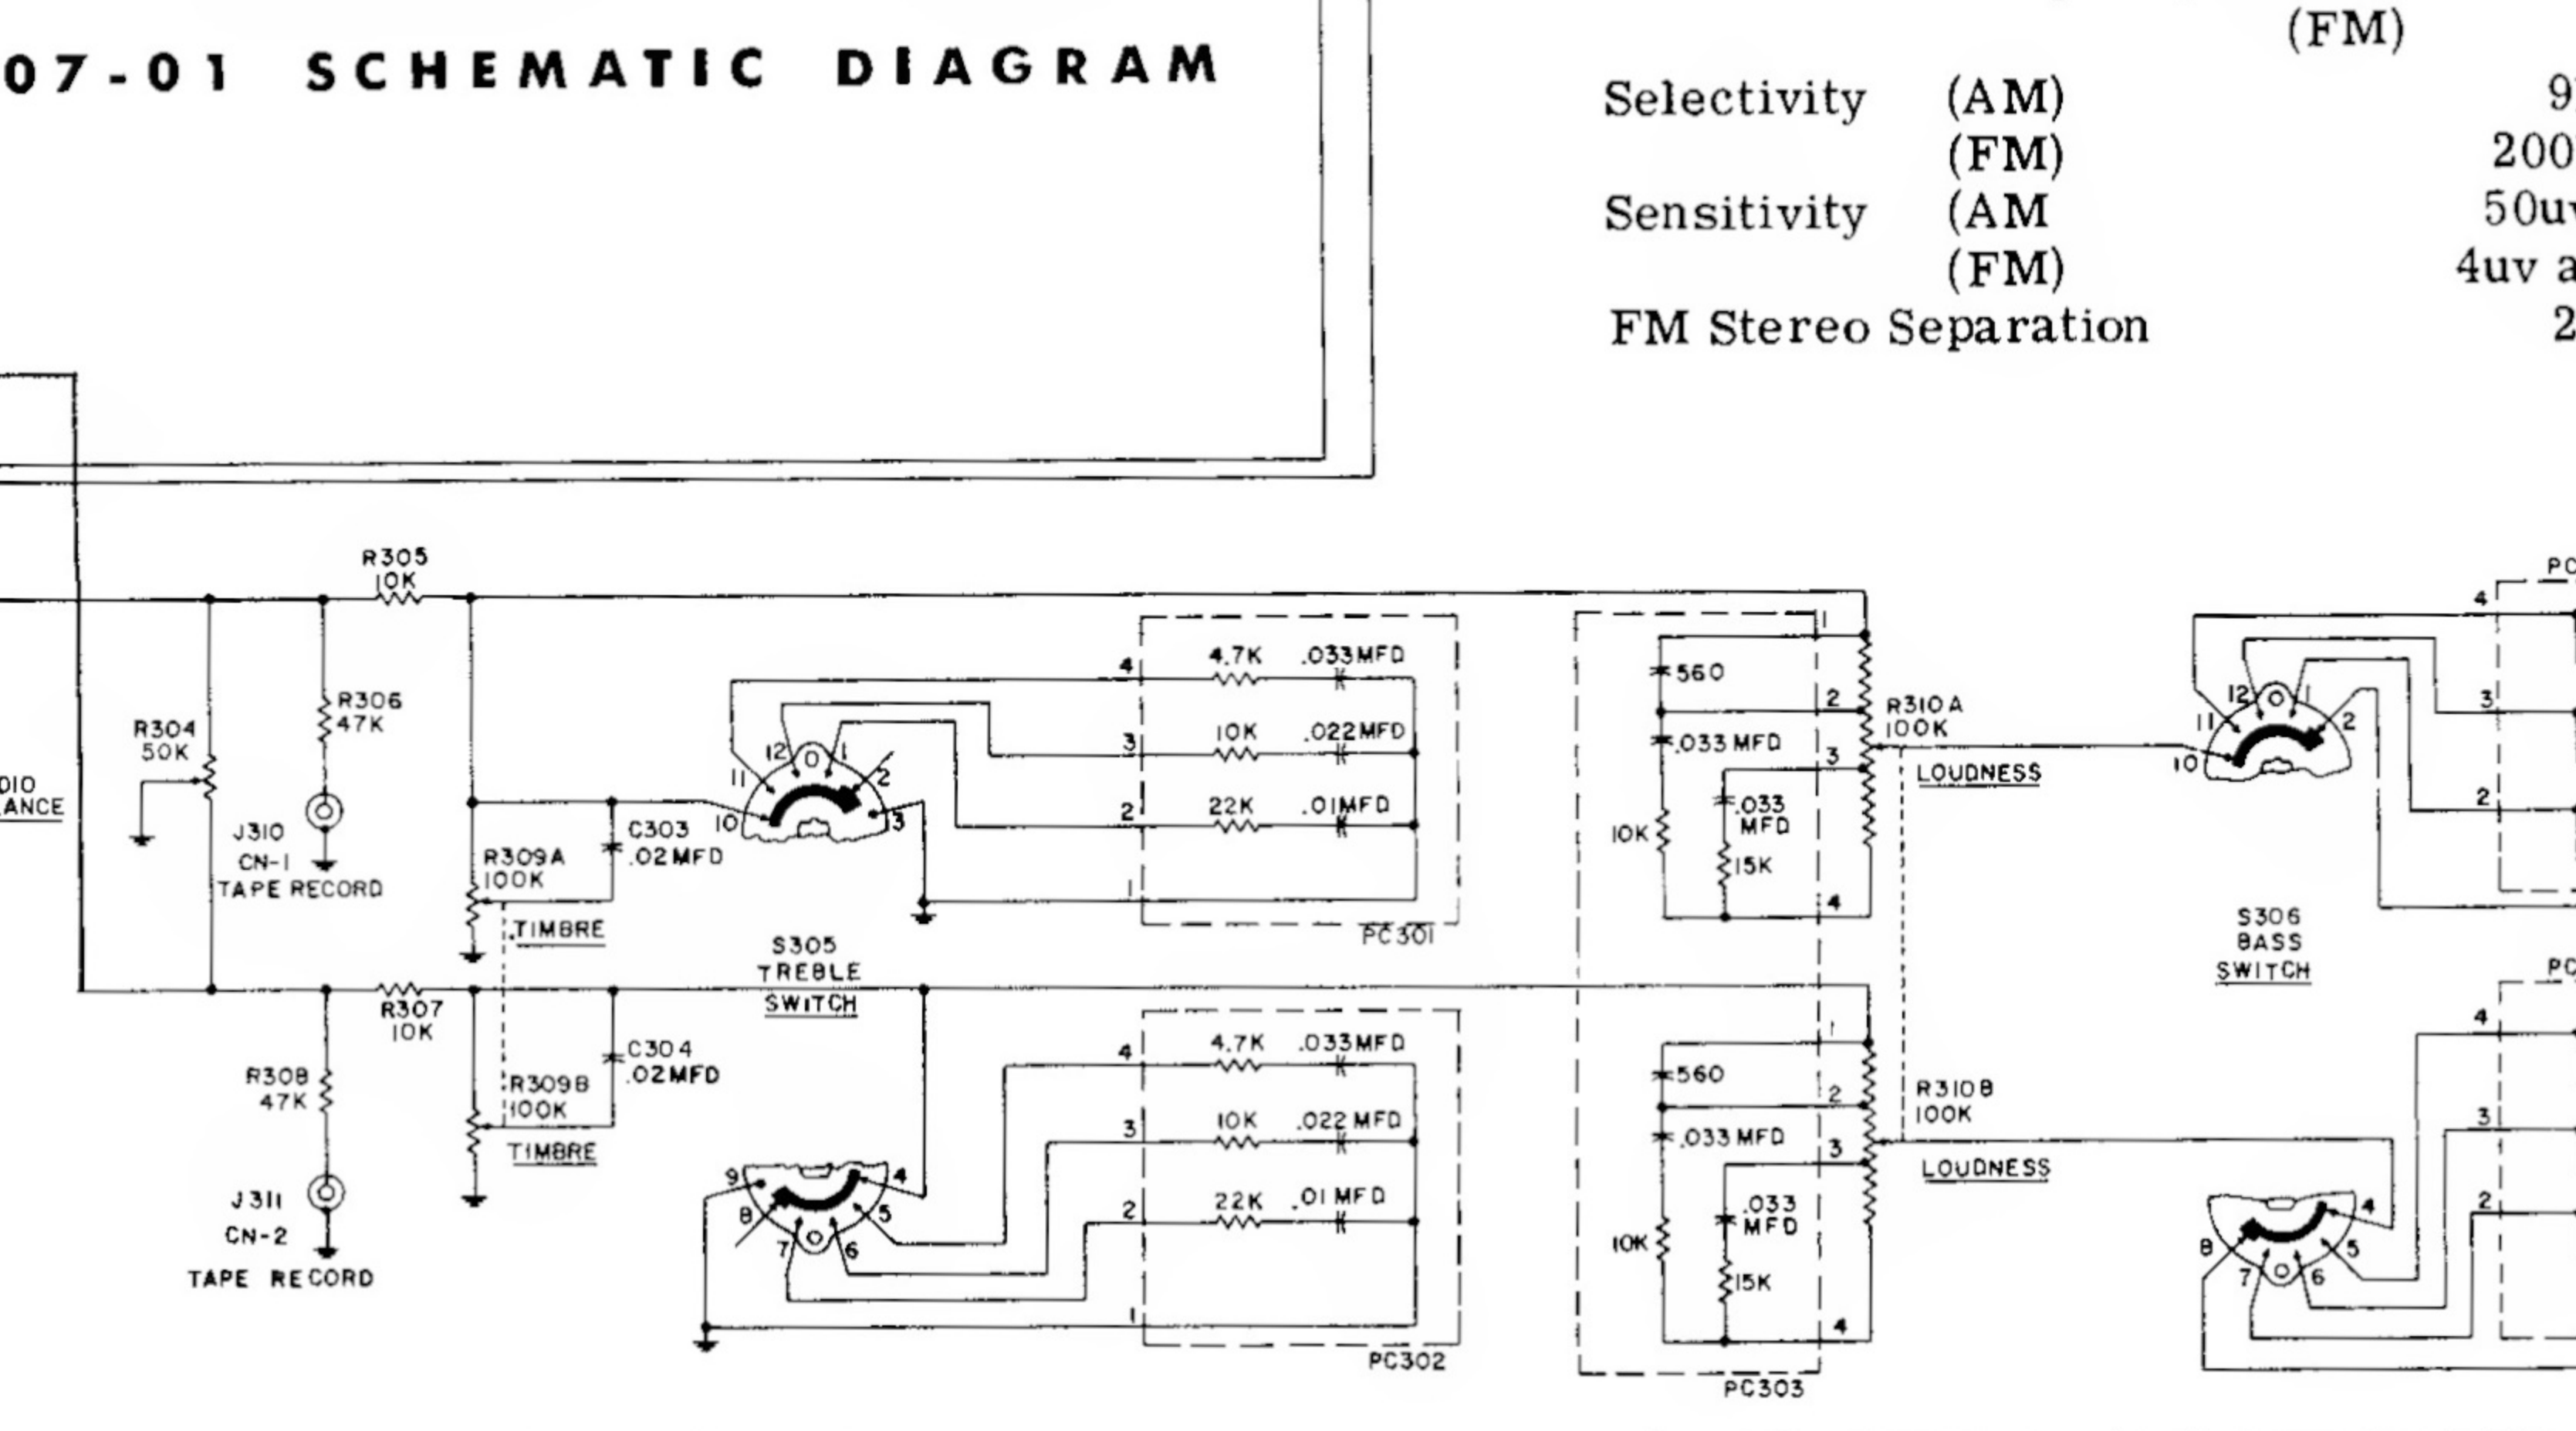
07-01 SCHEMATIC DIAGRAM

(FM)
Selectivity (AM) 9
(FM) 200
Sensitivity (AM 50uv
(FM) 4uv a
FM Stereo Separation 2

R305 10K
R306 47K
R304 50K
DIO
ANCE
J310 CN-1 TAPE RECORD
C303 .02MFD
R309A 100K
TIMBRE
4 4.7K .033MFD
3 10K .022MFD
2 22K .01MFD
1
PC301
12 0 1 11 2 10 3
S305 TREBLE SWITCH
1 560 2 .033 MFD 3 10K .033 MFD 15K 4
R310A 100K
LOUDNESS
PC303
12 0 1 11 2 10
S306 BASS SWITCH
PC
4 3 2
R307 10K
R308 47K
J311 CN-2 TAPE RECORD
C304 .02MFD
R309B 100K
TIMBRE
4 4.7K .033MFD
3 10K .022 MFD
2 22K .01 MFD
1
PC302
9 4 8 5 7 0 6
1 560 2 .033 MFD 3 10K .033 MFD 15K 4
R310B 100K
LOUDNESS
8 4 7 0 6 5
PC
4 3 2